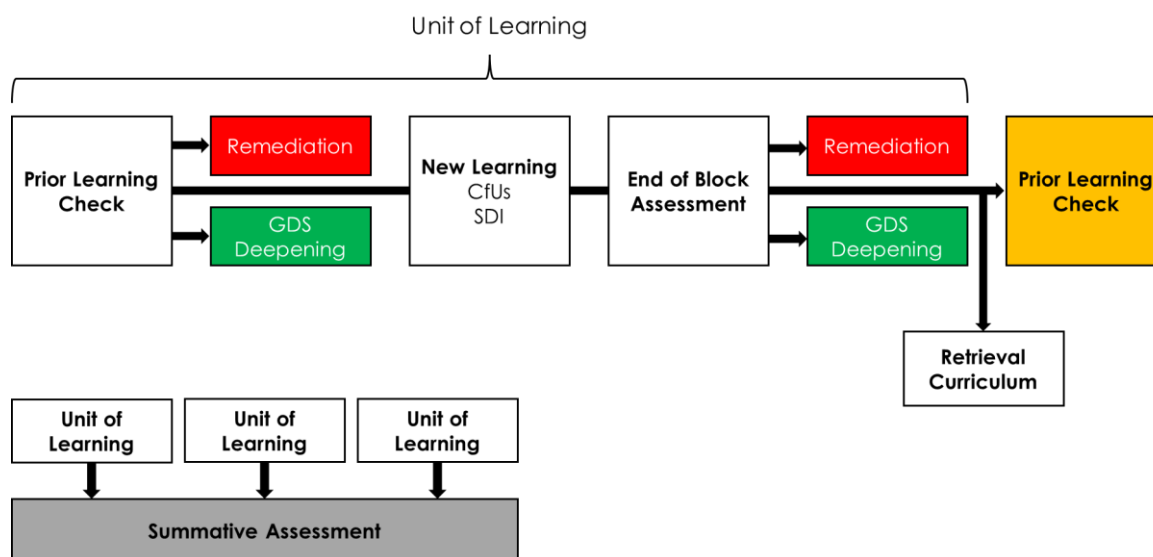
Unit of Learning

Prior Learning Check

Remediation

GDS Deepening

New Learning
CfUs
SDI

End of Block Assessment

Remediation

GDS Deepening

Prior Learning Check

Retrieval Curriculum

Unit of Learning

Unit of Learning

Unit of Learning

Summative Assessment